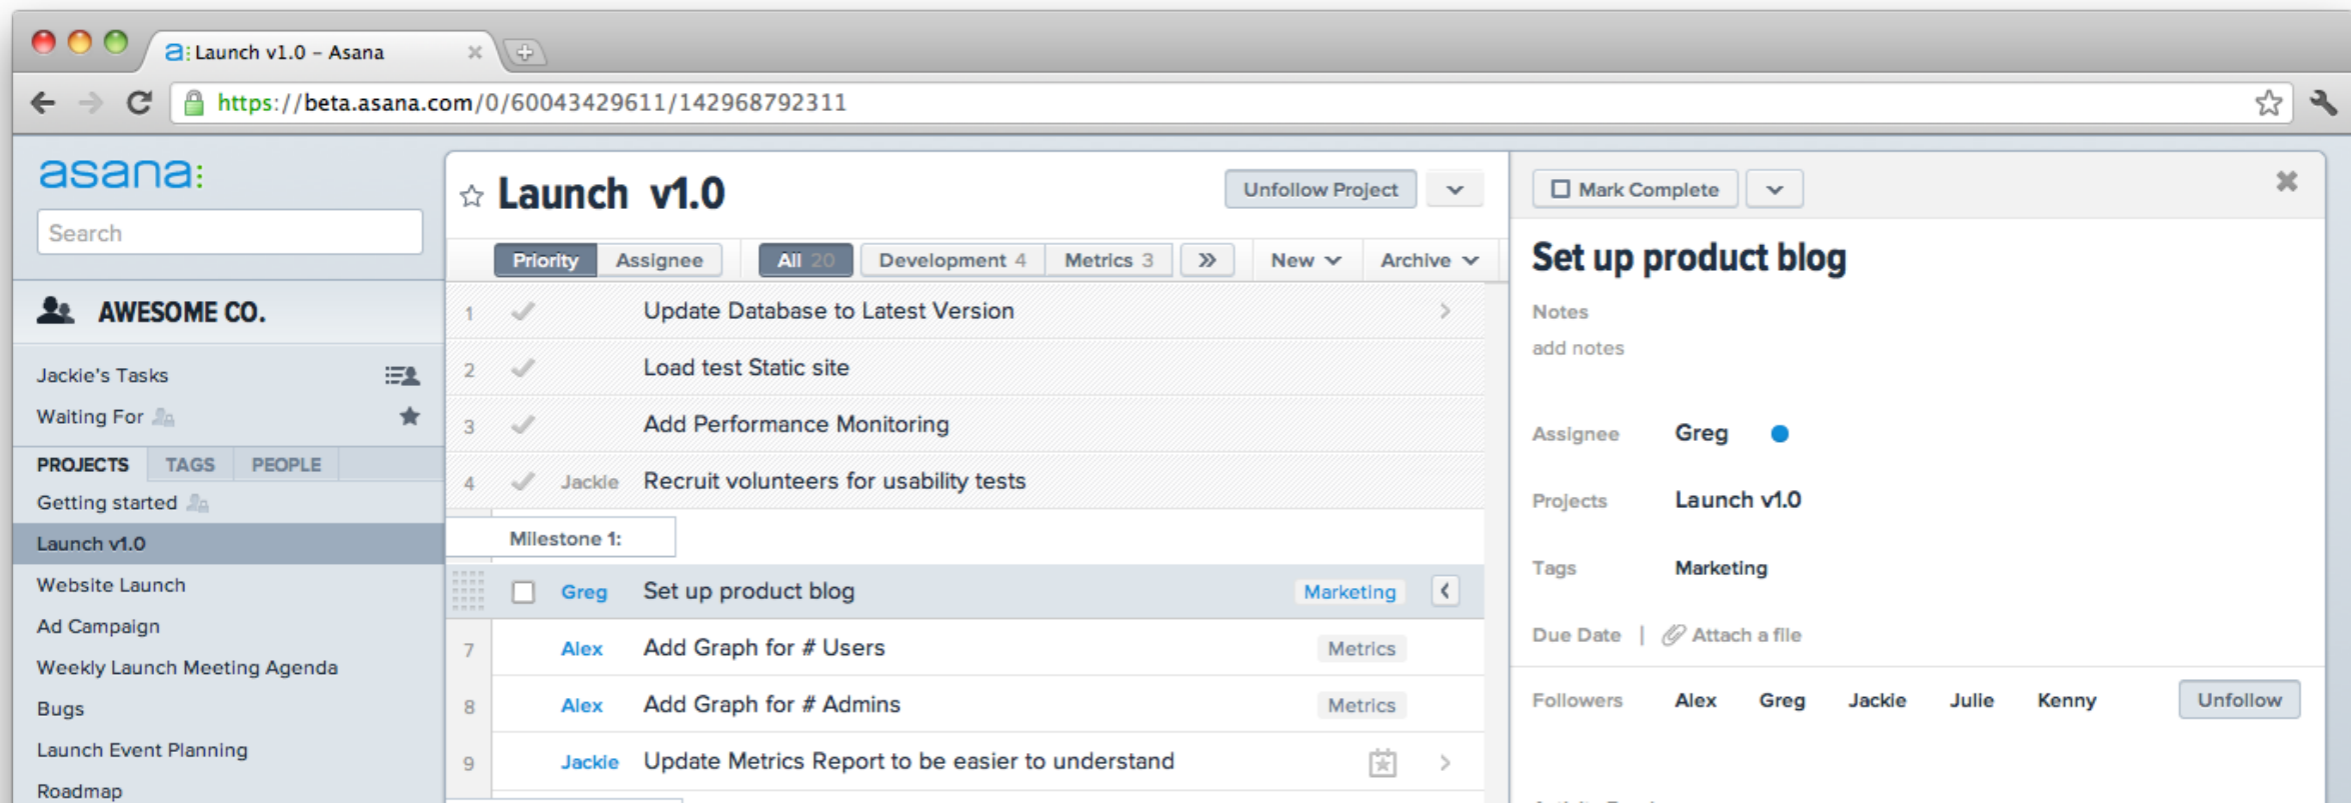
Launch v1.0 – Asana

https://beta.asana.com/0/60043429611/142968792311

asana

Search

AWESOME CO.

Jackie's Tasks

Waiting For

PROJECTS TAGS PEOPLE

Getting started

Launch v1.0

Website Launch

Ad Campaign

Weekly Launch Meeting Agenda

Bugs

Launch Event Planning

Roadmap

Launch v1.0

Unfollow Project

Priority Assignee All 20 Development 4 Metrics 3 New Archive

| | | | |
|---|---|---|---|
| 1 | | Update Database to Latest Version | |
| 2 | | Load test Static site | |
| 3 | | Add Performance Monitoring | |
| 4 | Jackie | Recruit volunteers for usability tests | |
| | | Milestone 1: | |
| | Greg | Set up product blog | Marketing |
| 7 | Alex | Add Graph for # Users | Metrics |
| 8 | Alex | Add Graph for # Admins | Metrics |
| 9 | Jackie | Update Metrics Report to be easier to understand | |

Mark Complete

Set up product blog

Notes

add notes

Assignee Greg

Projects Launch v1.0

Tags Marketing

Due Date | Attach a file

Followers Alex Greg Jackie Julie Kenny Unfollow